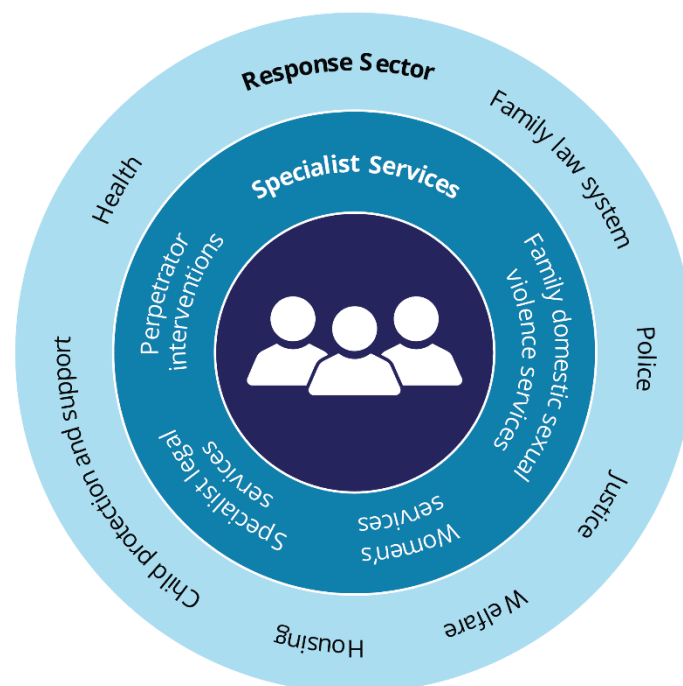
Response Sector

Family law system

Police

Justice

Welfare

Housing

Child protection and support

Health

Specialist Services

Family domestic sexual violence services

Women's services

Specialist legal services

Perpetrator interventions